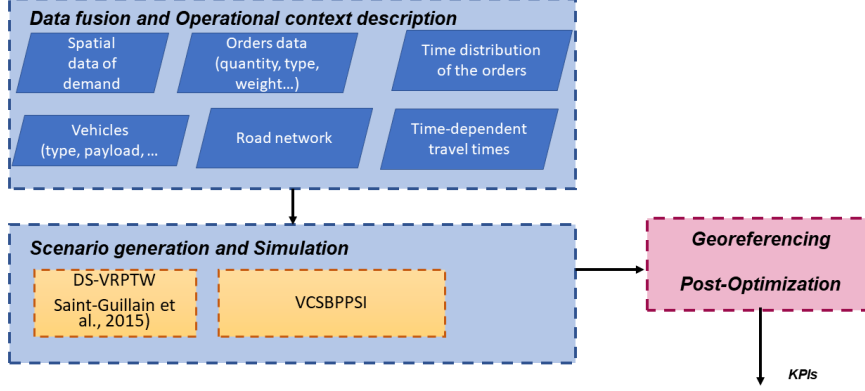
Data fusion and Operational context description

Spatial data of demand

Orders data (quantity, type, weight…)

Time distribution of the orders

Vehicles (type, payload, …

Road network

Time-dependent travel times

Scenario generation and Simulation

DS-VRPTW Saint-Guillain et al., 2015)

VCSBPPSI

Georeferencing

Post-Optimization

KPIs